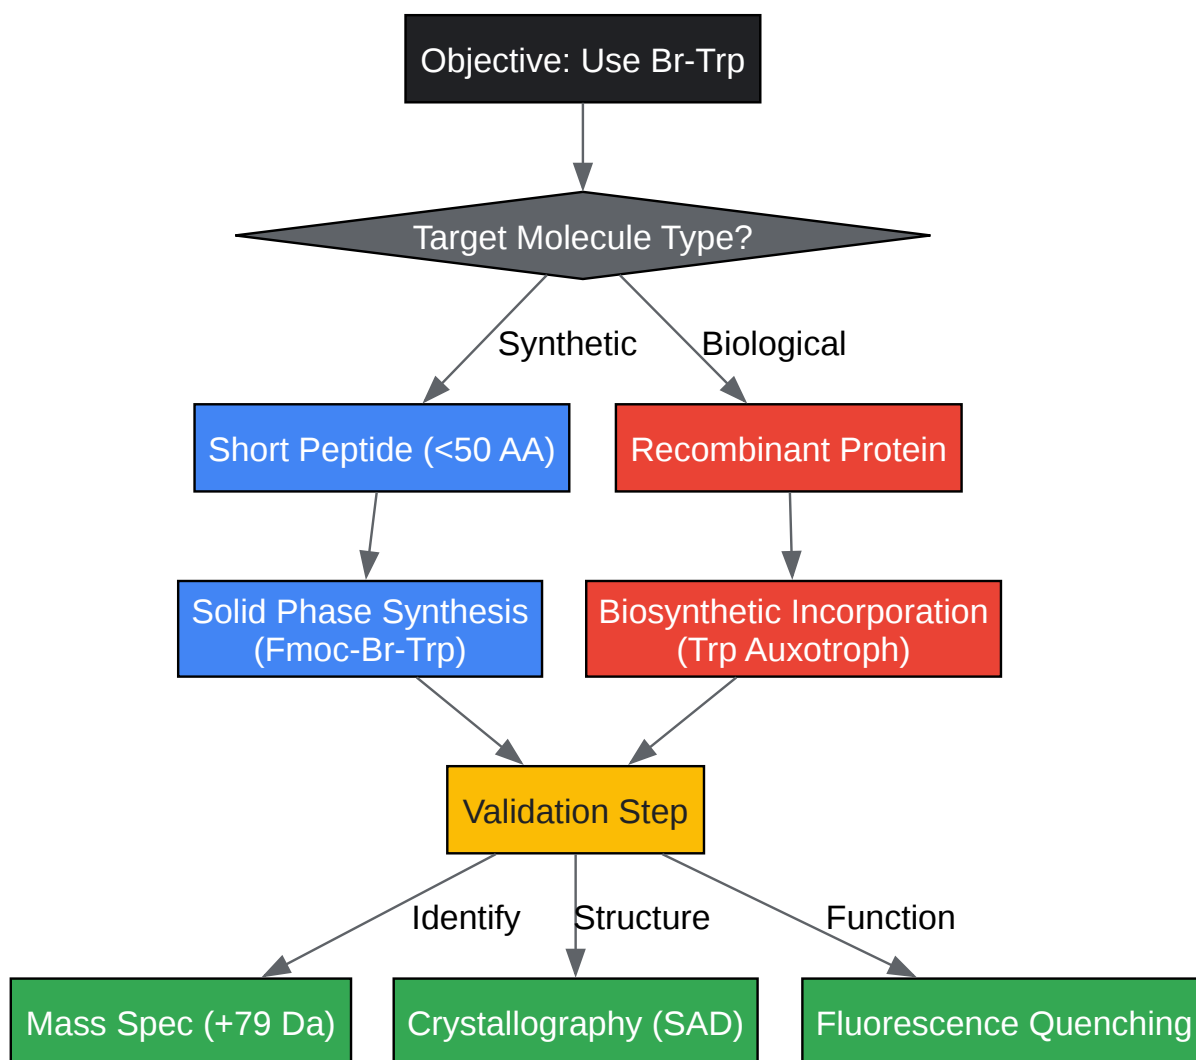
Objective: Use Br-Trp

Target Molecule Type?

Synthetic

Biological

Short Peptide (<50 AA)

Recombinant Protein

Solid Phase Synthesis (Fmoc-Br-Trp)

Biosynthetic Incorporation (Trp Auxotroph)

Validation Step

Identify

Structure

Function

Mass Spec (+79 Da)

Crystallography (SAD)

Fluorescence Quenching